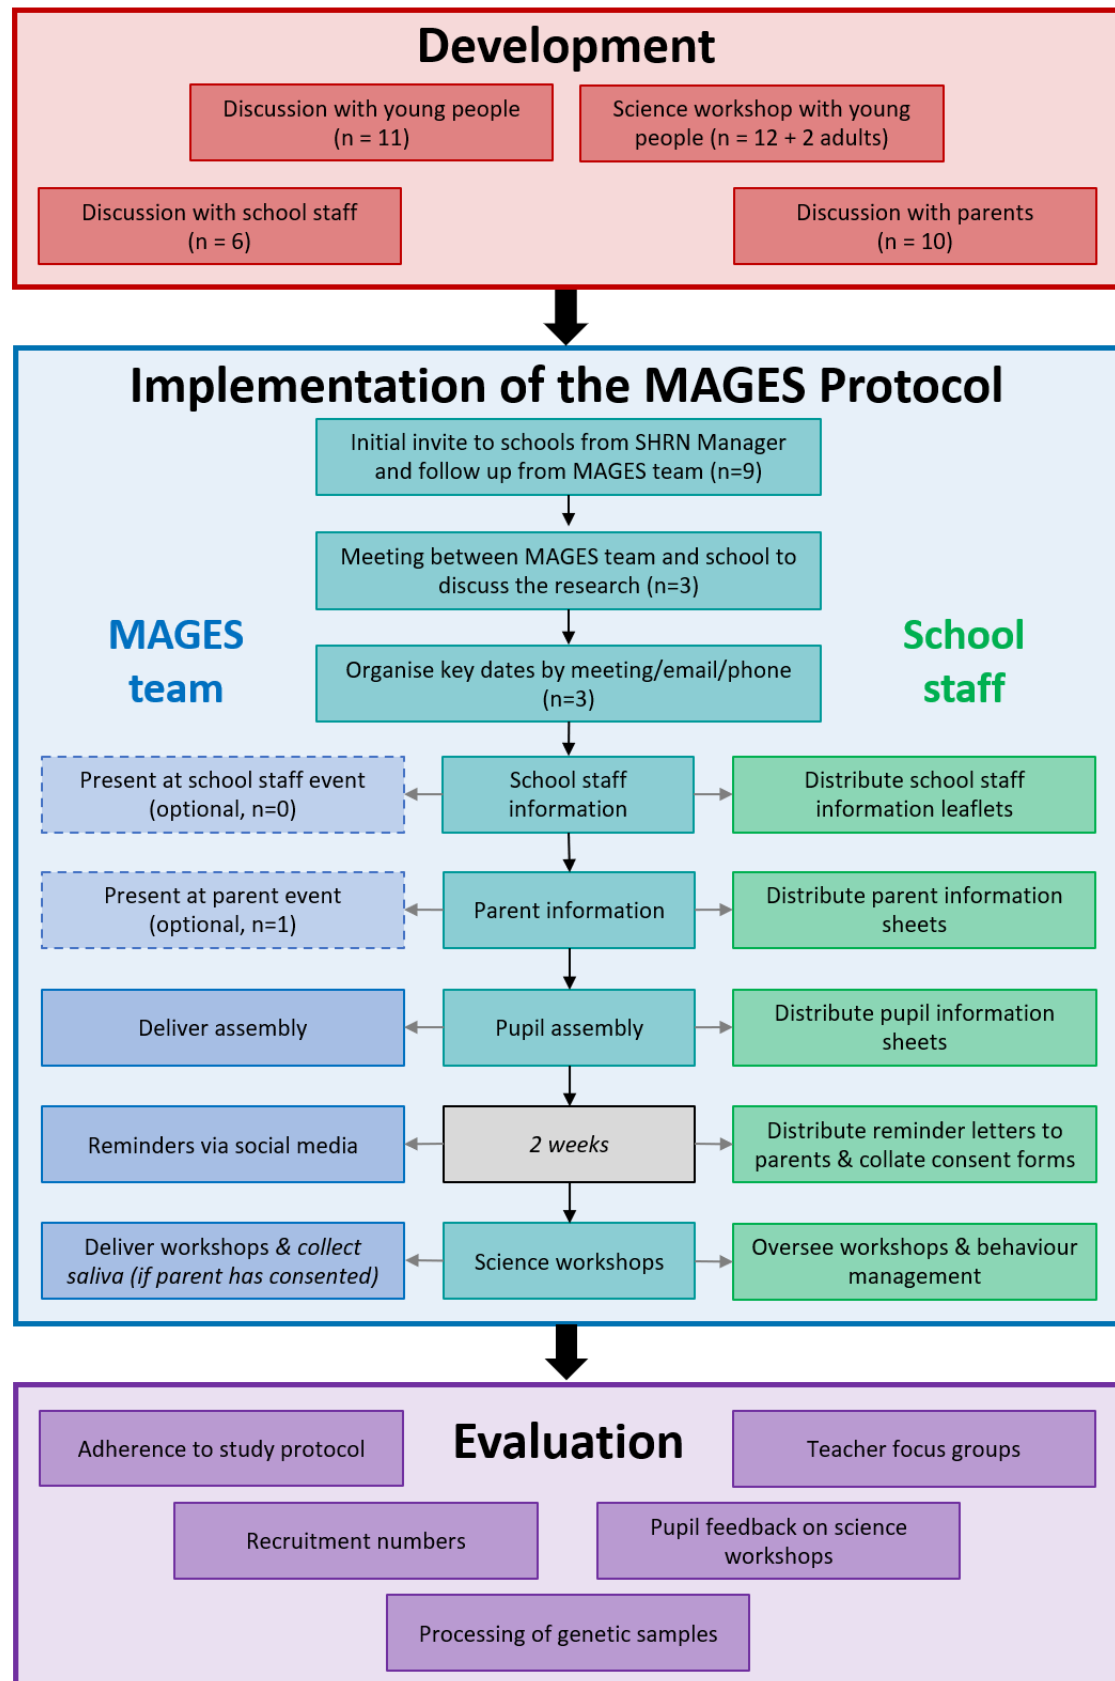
Development

Discussion with young people (n = 11)

Science workshop with young people (n = 12 + 2 adults)

Discussion with school staff (n = 6)

Discussion with parents (n = 10)

Implementation of the MAGES Protocol

Initial invite to schools from SHRN Manager and follow up from MAGES team (n=9)

Meeting between MAGES team and school to discuss the research (n=3)

MAGES team

School staff

Organise key dates by meeting/email/phone (n=3)

Present at school staff event (optional, n=0)

School staff information

Distribute school staff information leaflets

Present at parent event (optional, n=1)

Parent information

Distribute parent information sheets

Deliver assembly

Pupil assembly

Distribute pupil information sheets

Reminders via social media

2 weeks

Distribute reminder letters to parents & collate consent forms

Deliver workshops & collect saliva (if parent has consented)

Science workshops

Oversee workshops & behaviour management

Adherence to study protocol

Evaluation

Teacher focus groups

Recruitment numbers

Pupil feedback on science workshops

Processing of genetic samples